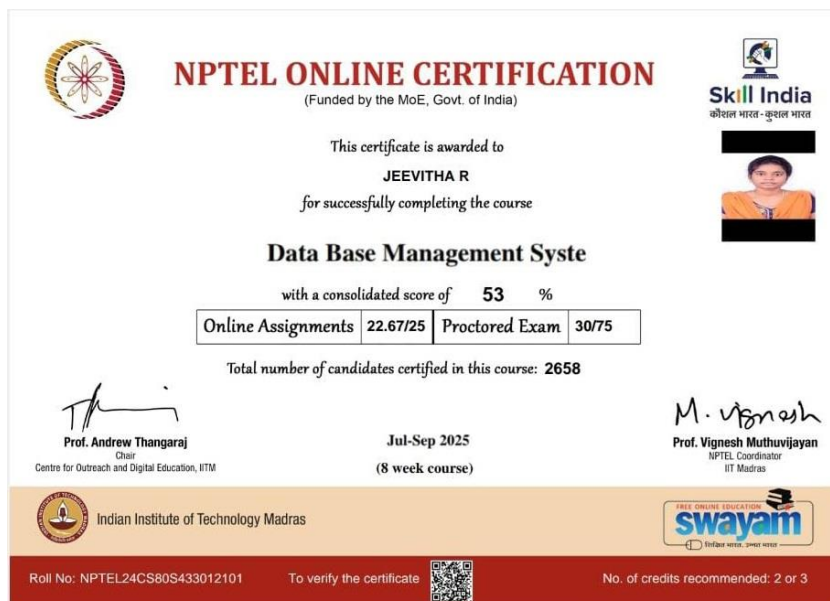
NPTEL ONLINE CERTIFICATION
(Funded by the MoE, Govt. of India)

Skill India
कौशल भारत - कुशल भारत

This certificate is awarded to

JEEVITHA R

for successfully completing the course

Data Base Management Syste

with a consolidated score of 53 %

| Online Assignments | 22.67/25 | Proctored Exam | 30/75 |
|---|---|---|---|

Total number of candidates certified in this course: 2658

Prof. Andrew Thangaraj
Chair
Centre for Outreach and Digital Education, IITM

Jul-Sep 2025
(8 week course)

M. Vignesh
Prof. Vignesh Muthuvijayan
NPTEL Coordinator
IIT Madras

Indian Institute of Technology Madras

FREE ONLINE EDUCATION
swayam
शिक्षित भारत, उन्नत भारत

Roll No: NPTEL24CS80S433012101 To verify the certificate No. of credits recommended: 2 or 3